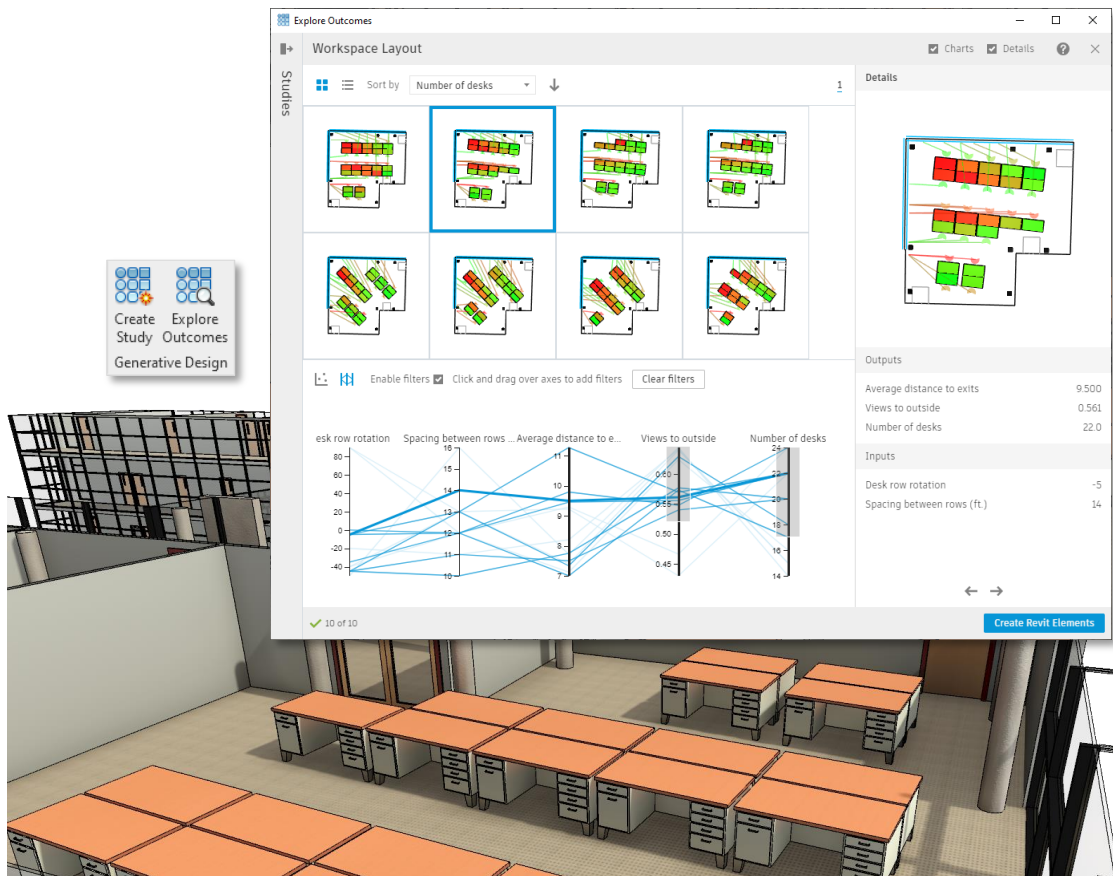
Create Study
Explore Outcomes
Generative Design

Explore Outcomes

Studies

Workspace Layout

Charts Details ?

Sort by Number of desks

1

Details

Enable filters Click and drag over axes to add filters Clear filters

esk row rotation Spacing between rows ... Average distance to e... Views to outside Number of desks

80
60
40
20
0
-20
-40

16
15
14
13
12
11
10

11
10
9
8
7

0.60
0.55
0.50
0.45

24
22
20
18
16
14

Outputs

| | |
|---|---|
| Average distance to exits | 9.500 |
| Views to outside | 0.561 |
| Number of desks | 22.0 |

Inputs

| | |
|---|---|
| Desk row rotation | -5 |
| Spacing between rows (ft.) | 14 |

10 of 10

Create Revit Elements